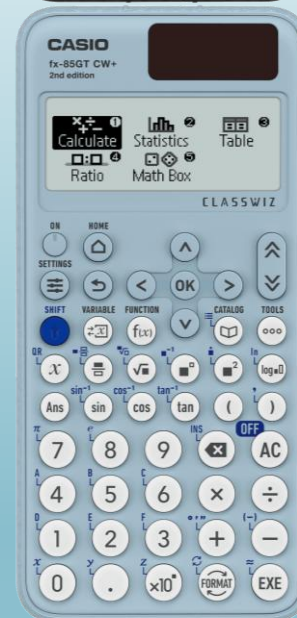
CASIO
fx-85GT CW+
2nd edition

Calculate ❶ Statistics ❷ Table ❸
Ratio ❹ Math Box ❺

CLASSWIZ

ON
HOME
SETTINGS
OK
SHIFT VARIABLE FUNCTION CATALOG TOOLS
QR
$x$ $f(x)$ $\log_{\blacksquare}\square$
$sin^{-1}$ $cos^{-1}$ $tan^{-1}$
Ans sin cos tan ( )
π e INS OFF
7 8 9 AC
A B C
4 5 6 × ÷
D E F (−)
1 2 3 + −
x y z ≈
0 . ×10ˣ FORMAT EXE